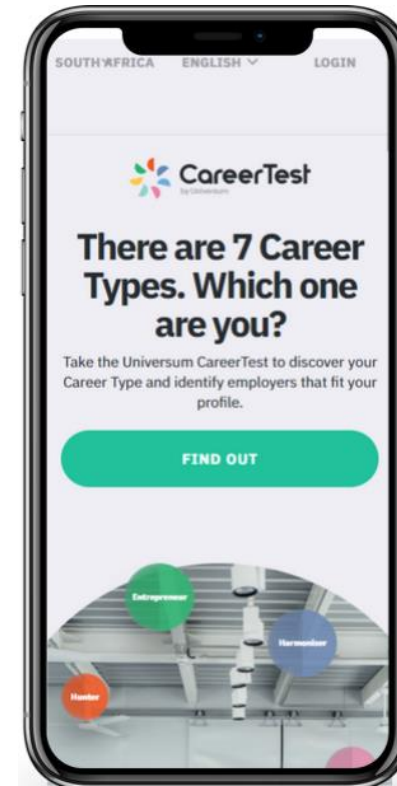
SOUTH AFRICA ENGLISH ∨ LOGIN

CareerTest
by Universum

There are 7 Career Types. Which one are you?

Take the Universum CareerTest to discover your Career Type and identify employers that fit your profile.

FIND OUT

Entrepreneur

Harmoniser

Hunter